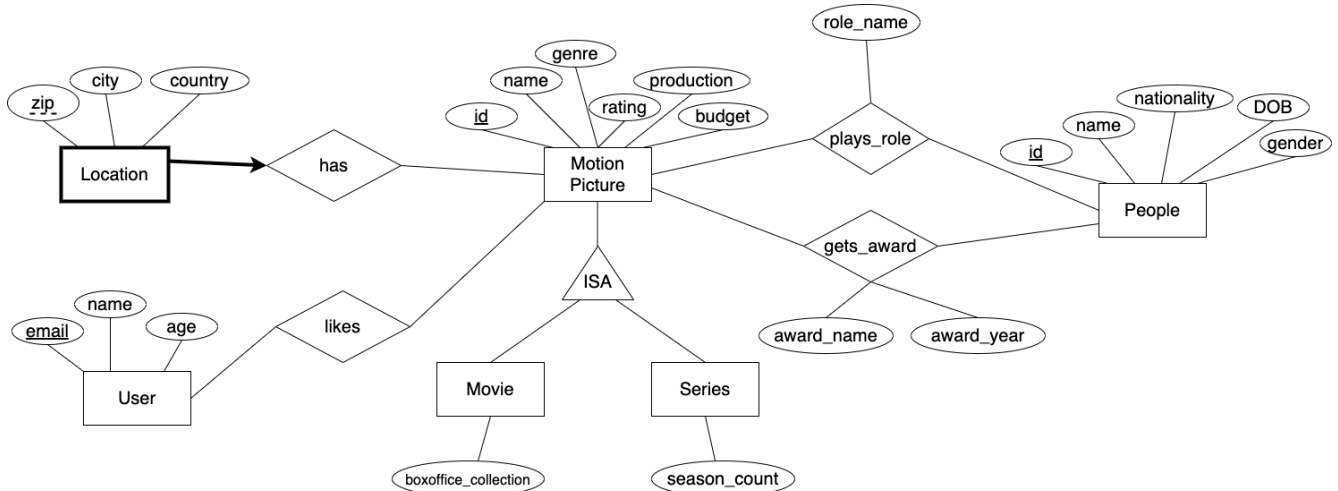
role_name

city

country

genre

zip

name

production

nationality

rating

DOB

id

budget

name

id

gender

plays_role

Motion Picture

Location

has

People

gets_award

ISA

name

email

age

likes

award_name

award_year

Movie

Series

User

boxoffice_collection

season_count